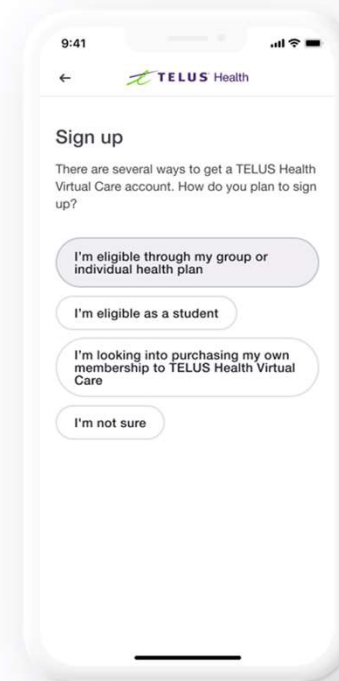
9:41

←

TELUS Health

Sign up

There are several ways to get a TELUS Health Virtual Care account. How do you plan to sign up?

I'm eligible through my group or individual health plan

I'm eligible as a student

I'm looking into purchasing my own membership to TELUS Health Virtual Care

I'm not sure